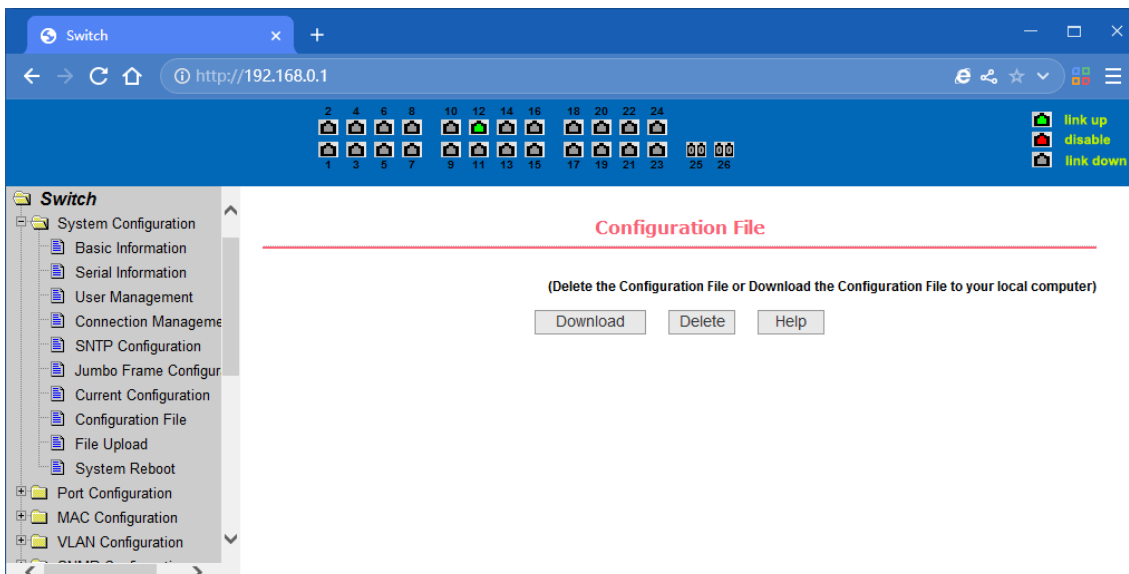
Switch
http://192.168.0.1

2 4 6 8 10 12 14 16 18 20 22 24
1 3 5 7 9 11 13 15 17 19 21 23 25 26

link up
disable
link down

Switch
System Configuration
Basic Information
Serial Information
User Management
Connection Manageme
SNTP Configuration
Jumbo Frame Configur
Current Configuration
Configuration File
File Upload
System Reboot
Port Configuration
MAC Configuration
VLAN Configuration
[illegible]

Configuration File

(Delete the Configuration File or Download the Configuration File to your local computer)

Download Delete Help